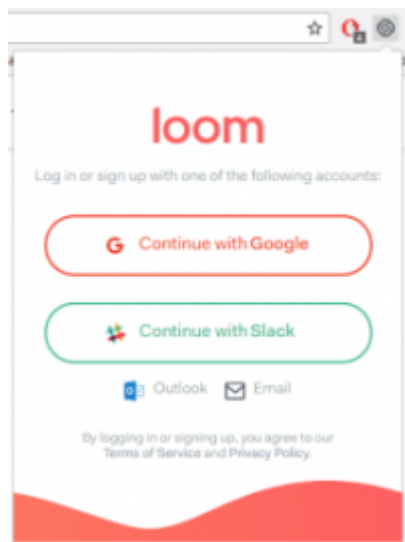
loom

Log in or sign up with one of the following accounts:

G Continue with Google

Continue with Slack

Outlook Email

By logging in or signing up, you agree to our Terms of Service and Privacy Policy.